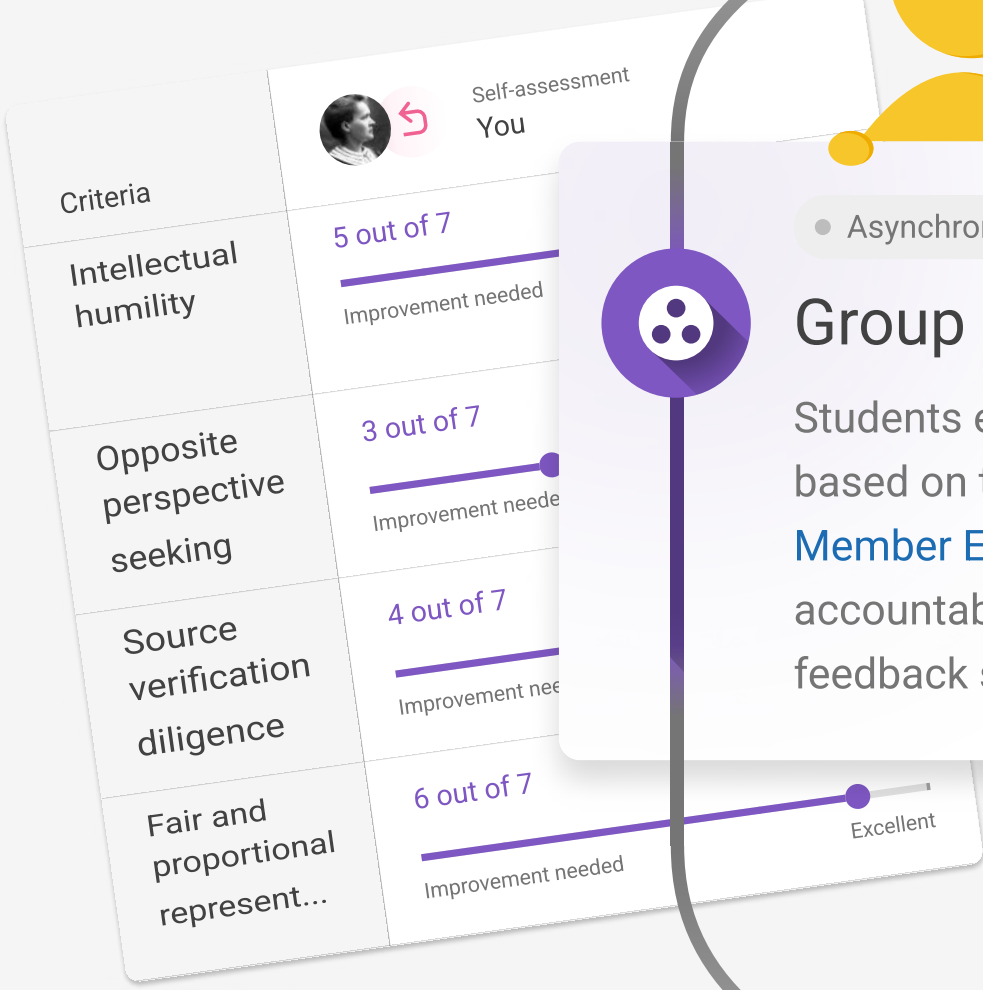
| Criteria | Self-assessment You |
|---|---|
| Intellectual humility | 5 out of 7 Improvement needed |
| Opposite perspective seeking | 3 out of 7 Improvement neede |
| Source verification diligence | 4 out of 7 Improvement nee |
| Fair and proportional represent... | 6 out of 7 Improvement needed Excellent |

Asynchro

Group

Students e based on Member E accountab feedback